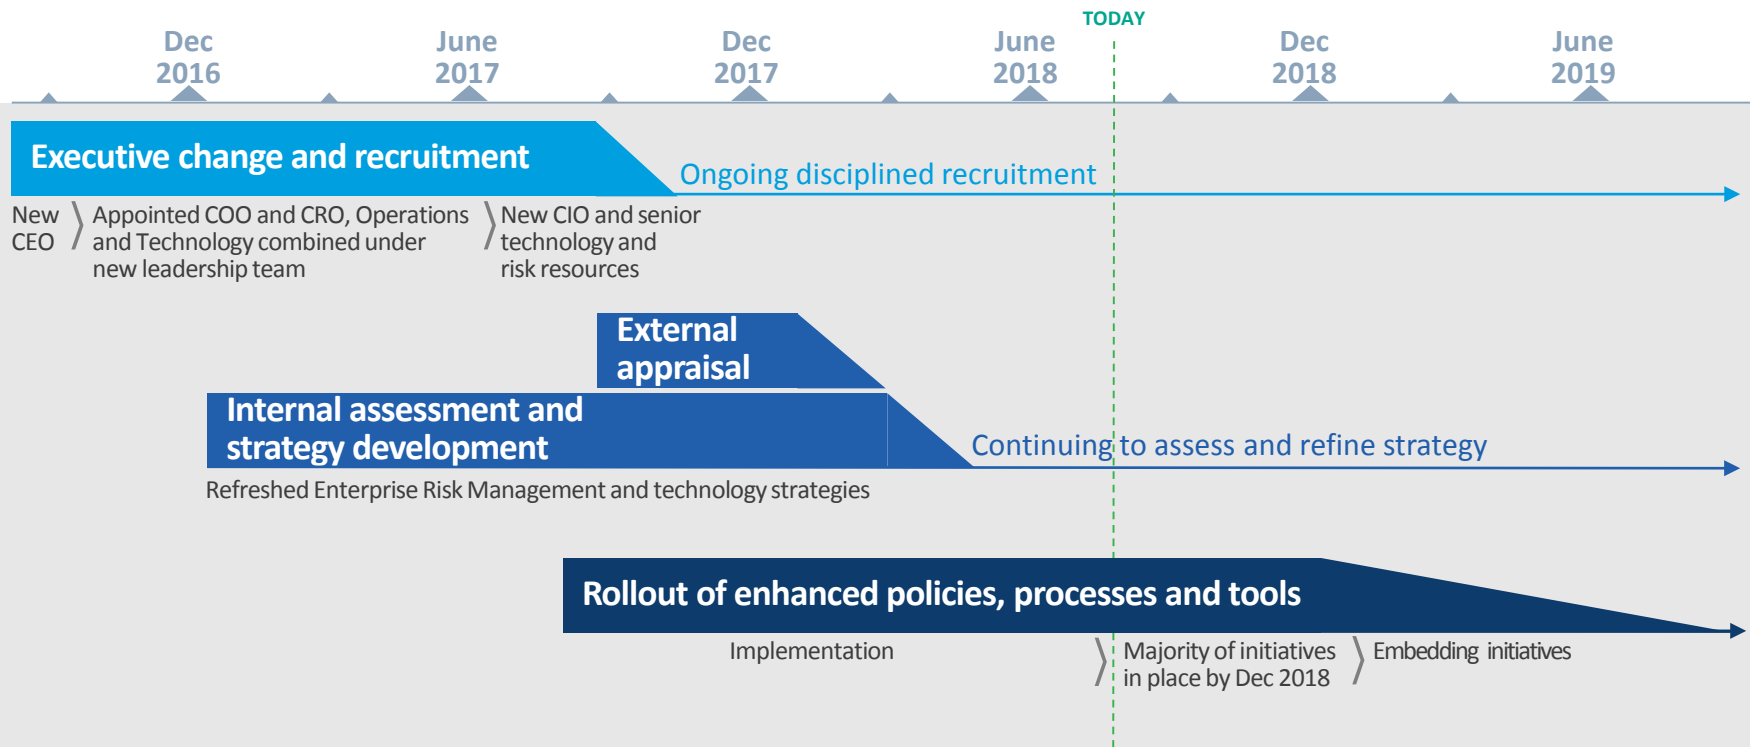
TODAY

Dec 2016

June 2017

Dec 2017

June 2018

Dec 2018

June 2019

Executive change and recruitment

Ongoing disciplined recruitment

New CEO

Appointed COO and CRO, Operations and Technology combined under new leadership team

New CIO and senior technology and risk resources

External appraisal

Internal assessment and strategy development

Continuing to assess and refine strategy

Refreshed Enterprise Risk Management and technology strategies

Rollout of enhanced policies, processes and tools

Implementation

Majority of initiatives in place by Dec 2018

Embedding initiatives